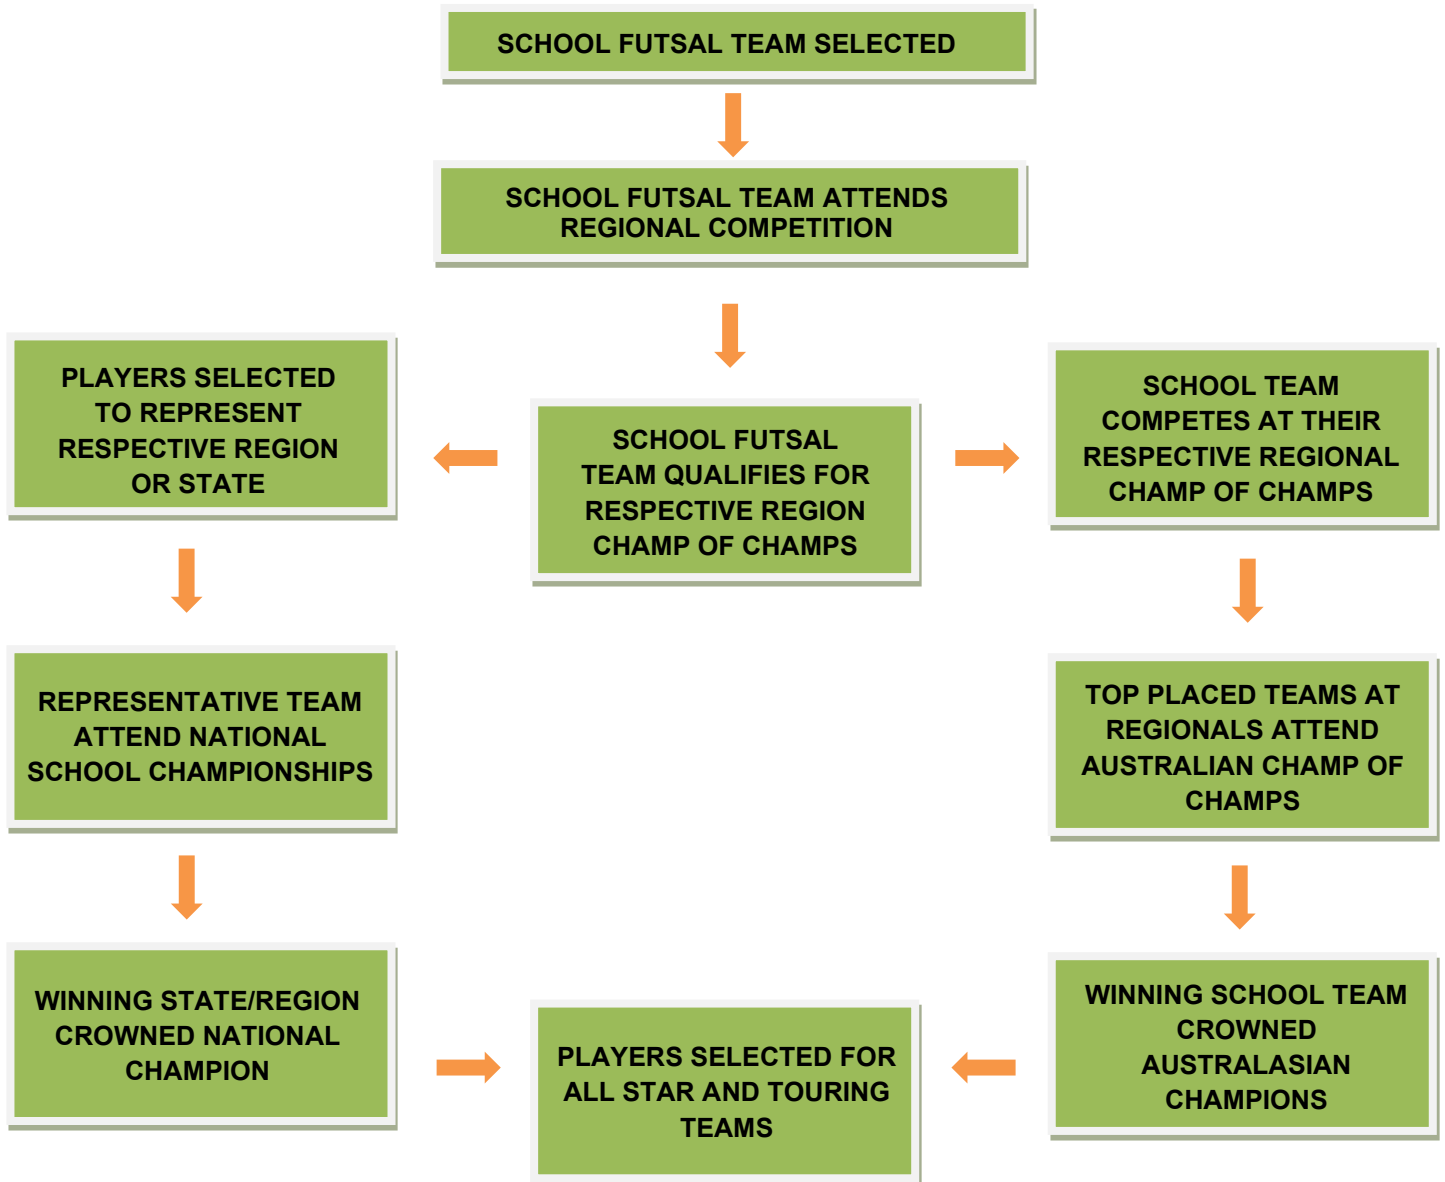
SCHOOL FUTSAL TEAM SELECTED

SCHOOL FUTSAL TEAM ATTENDS REGIONAL COMPETITION

PLAYERS SELECTED TO REPRESENT RESPECTIVE REGION OR STATE

SCHOOL FUTSAL TEAM QUALIFIES FOR RESPECTIVE REGION CHAMP OF CHAMPS

SCHOOL TEAM COMPETES AT THEIR RESPECTIVE REGIONAL CHAMP OF CHAMPS

REPRESENTATIVE TEAM ATTEND NATIONAL SCHOOL CHAMPIONSHIPS

TOP PLACED TEAMS AT REGIONALS ATTEND AUSTRALIAN CHAMP OF CHAMPS

WINNING STATE/REGION CROWNED NATIONAL CHAMPION

PLAYERS SELECTED FOR ALL STAR AND TOURING TEAMS

WINNING SCHOOL TEAM CROWNED AUSTRALASIAN CHAMPIONS